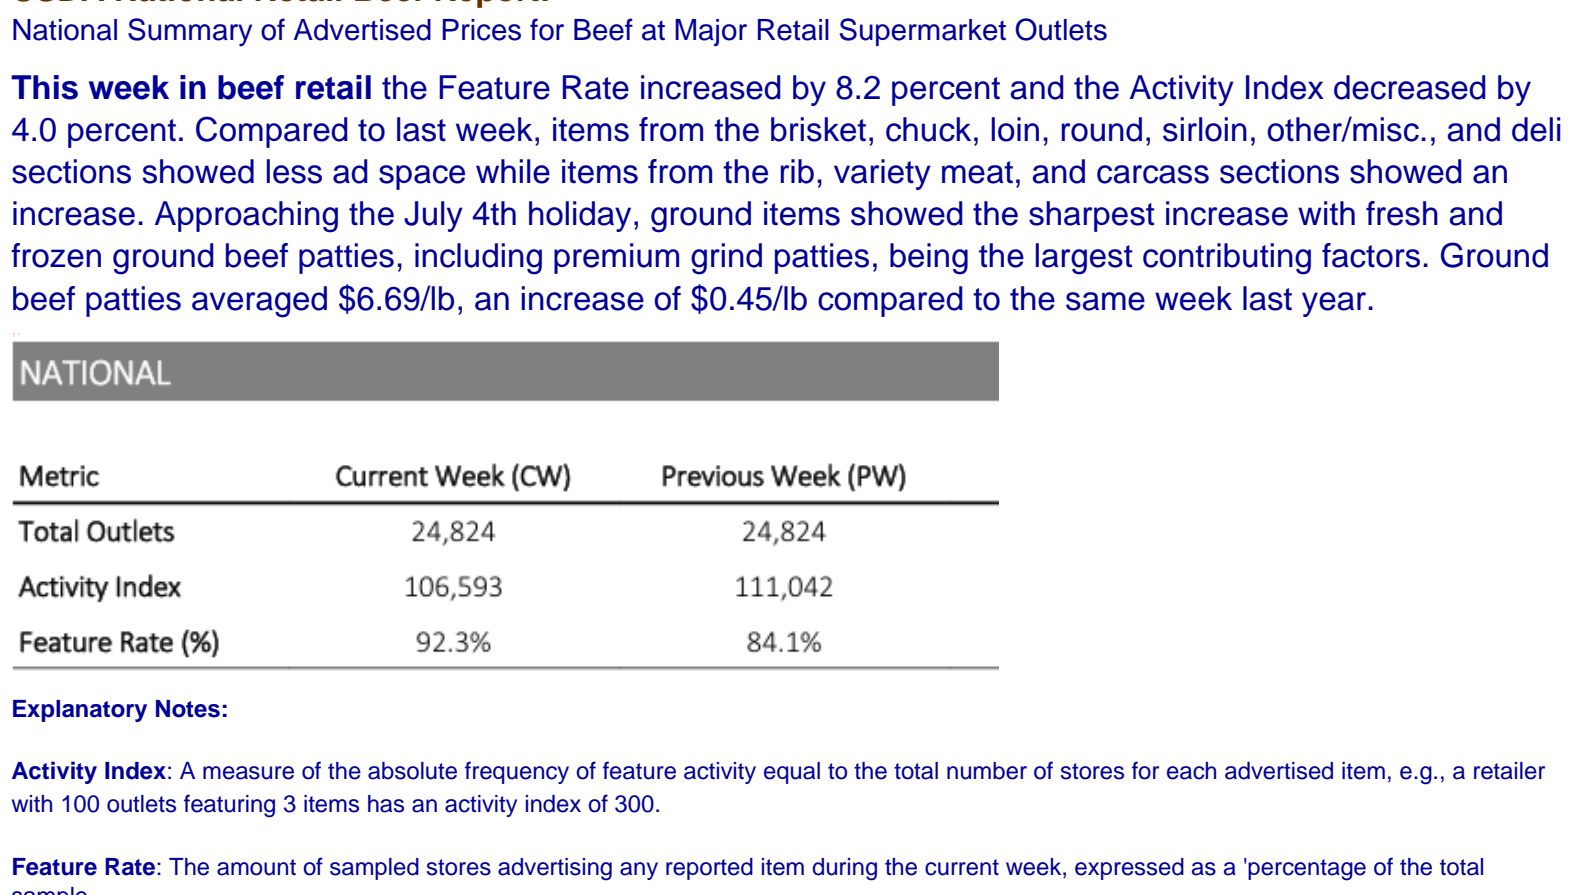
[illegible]

National Summary of Advertised Prices for Beef at Major Retail Supermarket Outlets

**This week in beef retail** the Feature Rate increased by 8.2 percent and the Activity Index decreased by 4.0 percent. Compared to last week, items from the brisket, chuck, loin, round, sirloin, other/misc., and deli sections showed less ad space while items from the rib, variety meat, and carcass sections showed an increase. Approaching the July 4th holiday, ground items showed the sharpest increase with fresh and frozen ground beef patties, including premium grind patties, being the largest contributing factors. Ground beef patties averaged $6.69/lb, an increase of $0.45/lb compared to the same week last year.

NATIONAL

| Metric | Current Week (CW) | Previous Week (PW) |
|---|---|---|
| Total Outlets | 24,824 | 24,824 |
| Activity Index | 106,593 | 111,042 |
| Feature Rate (%) | 92.3% | 84.1% |

**Explanatory Notes:**

**Activity Index**: A measure of the absolute frequency of feature activity equal to the total number of stores for each advertised item, e.g., a retailer with 100 outlets featuring 3 items has an activity index of 300.

**Feature Rate**: The amount of sampled stores advertising any reported item during the current week, expressed as a 'percentage of the total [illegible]